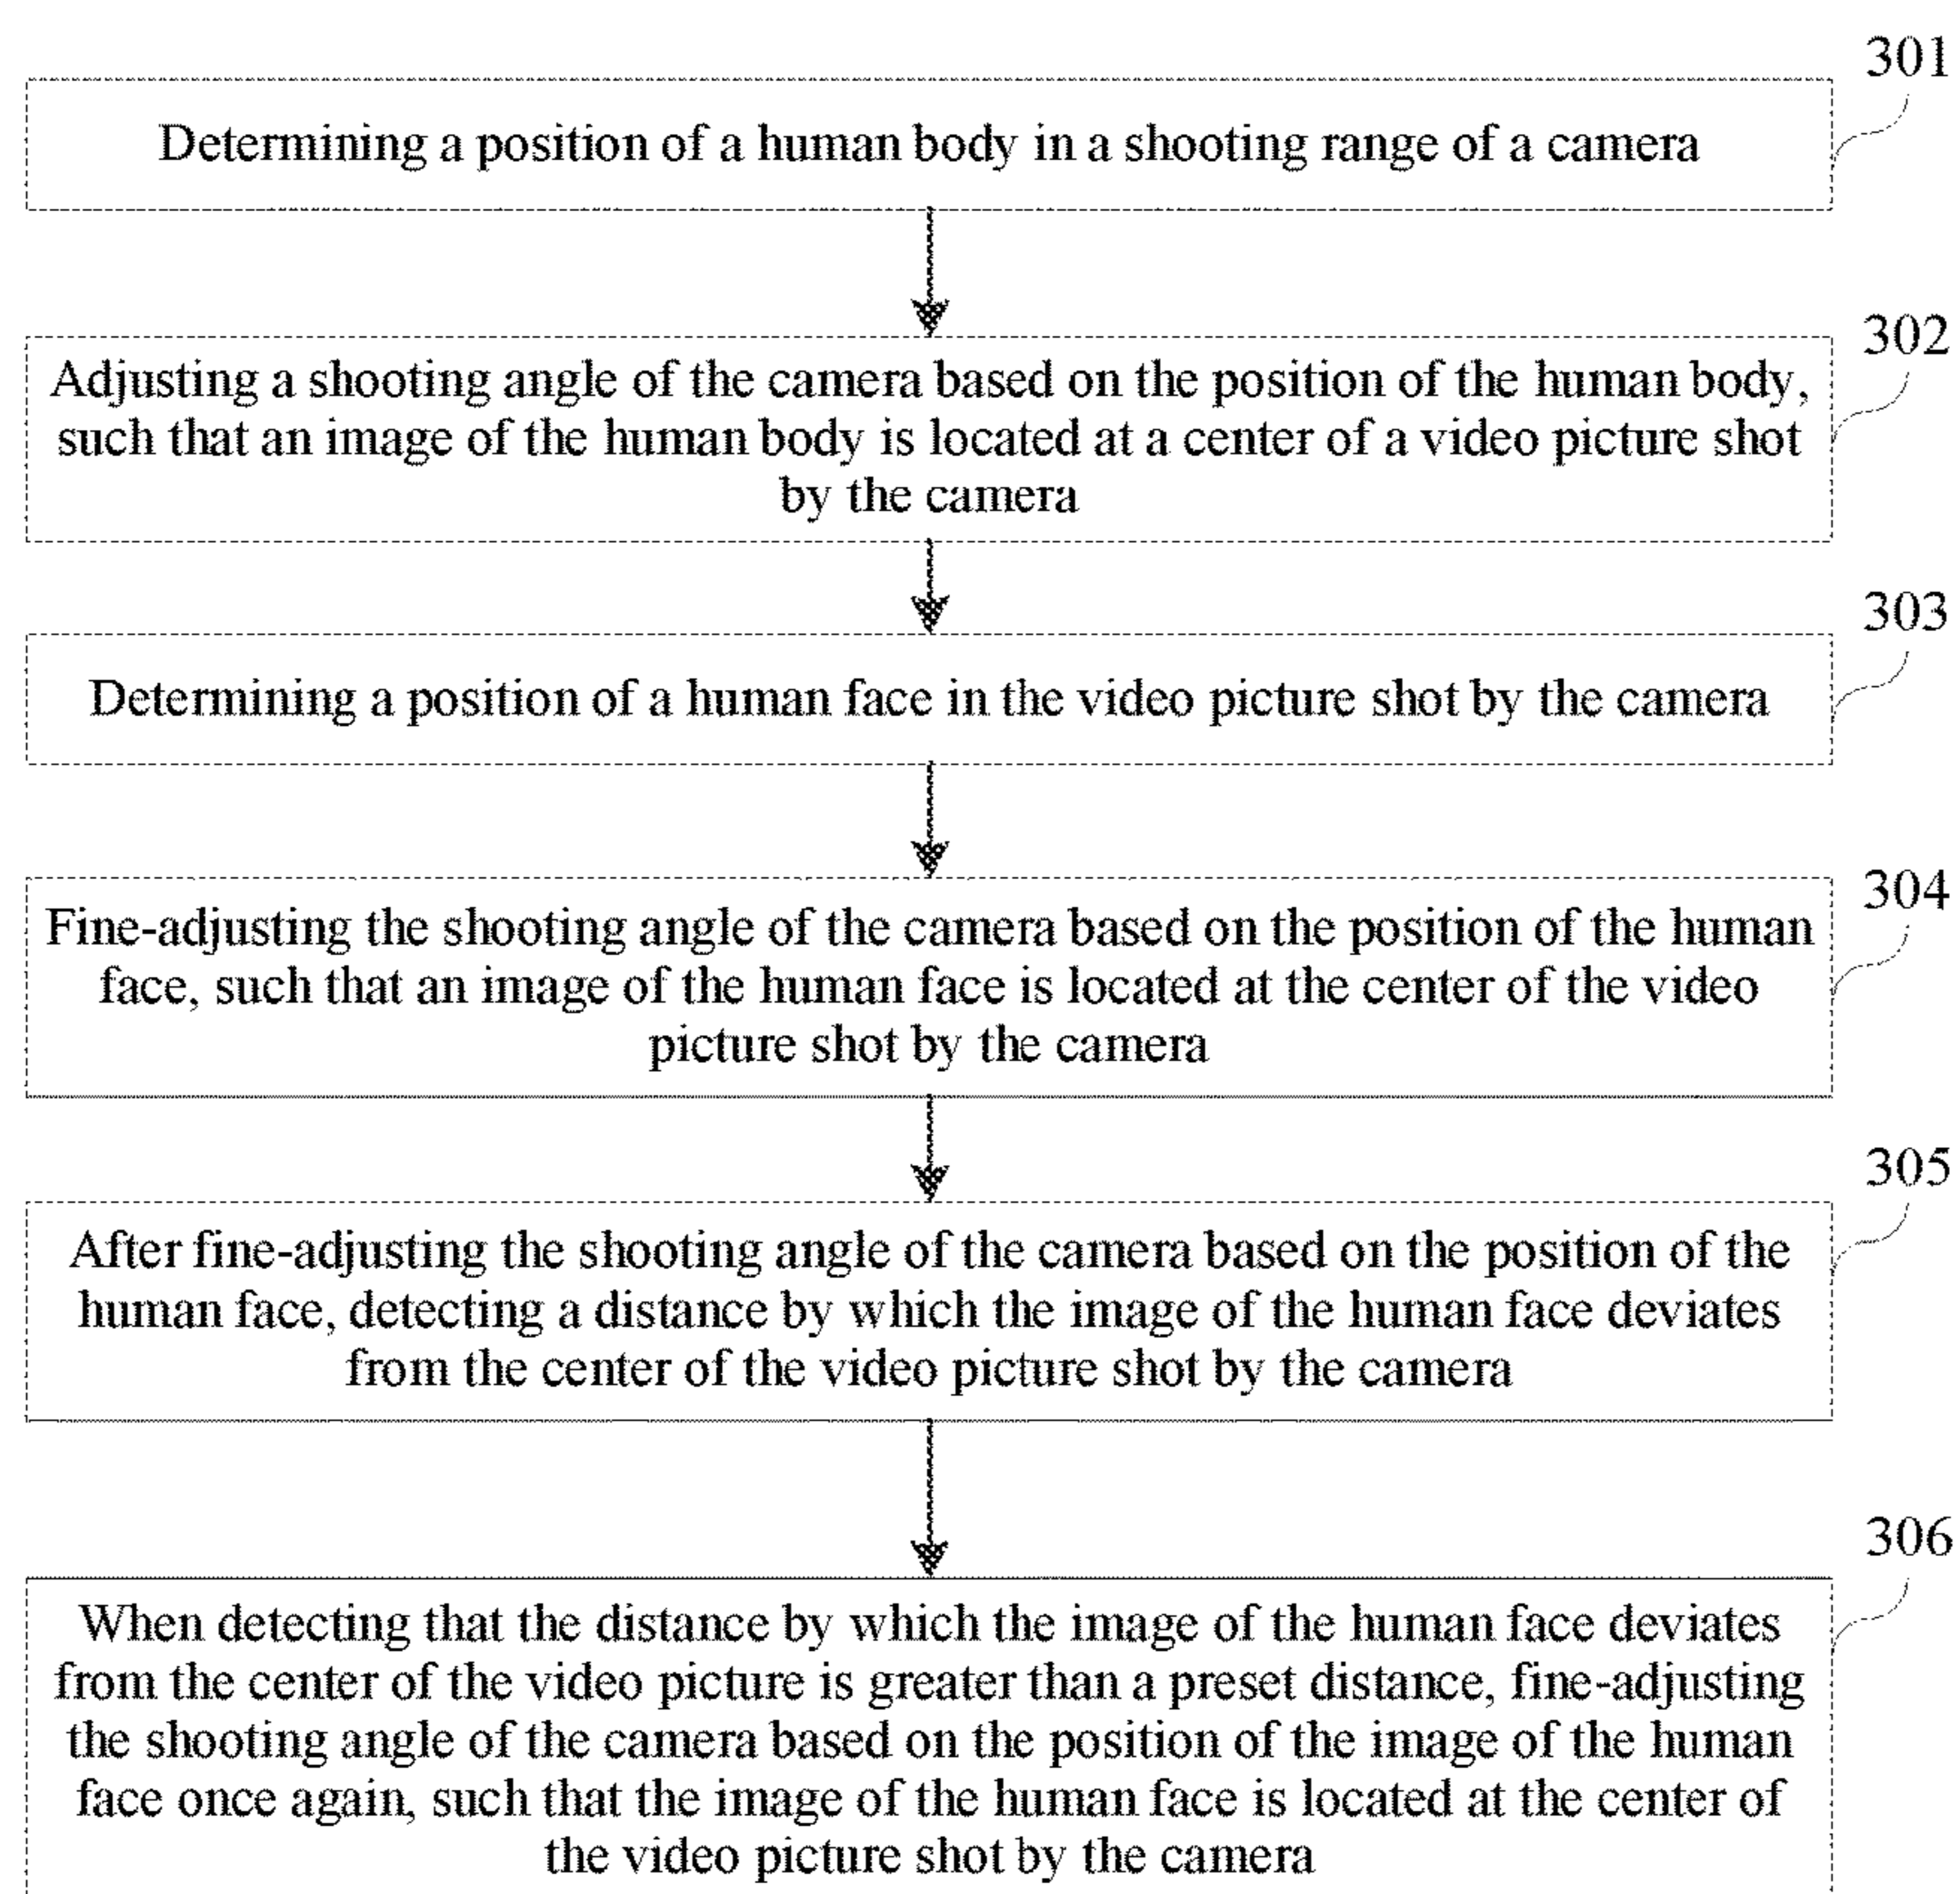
301

Determining a position of a human body in a shooting range of a camera

302

Adjusting a shooting angle of the camera based on the position of the human body, such that an image of the human body is located at a center of a video picture shot by the camera

303

Determining a position of a human face in the video picture shot by the camera

304

Fine-adjusting the shooting angle of the camera based on the position of the human face, such that an image of the human face is located at the center of the video picture shot by the camera

305

After fine-adjusting the shooting angle of the camera based on the position of the human face, detecting a distance by which the image of the human face deviates from the center of the video picture shot by the camera

306

When detecting that the distance by which the image of the human face deviates from the center of the video picture is greater than a preset distance, fine-adjusting the shooting angle of the camera based on the position of the image of the human face once again, such that the image of the human face is located at the center of the video picture shot by the camera